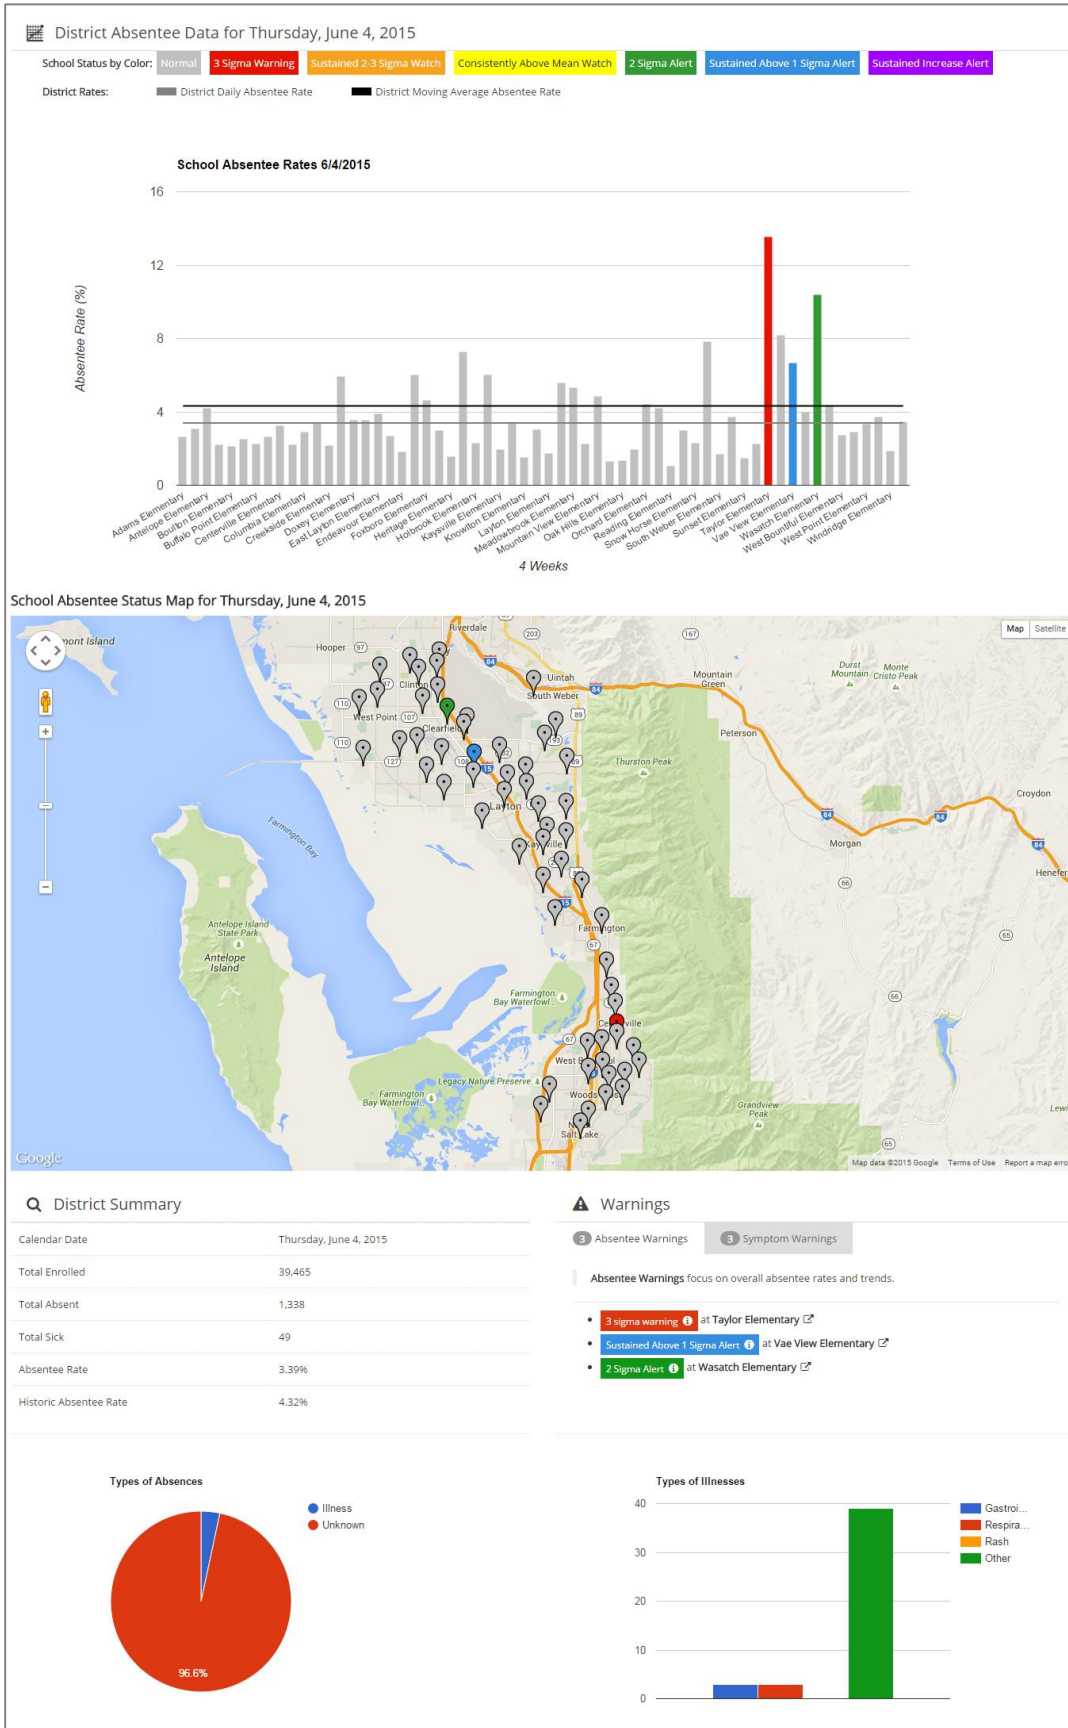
District Absentee Data for Thursday, June 4, 2015

School Status by Color: Normal 3 Sigma Warning Sustained 2-3 Sigma Watch Consistently Above Mean Watch 2 Sigma Alert Sustained Above 1 Sigma Alert Sustained Increase Alert

District Rates: District Daily Absentee Rate District Moving Average Absentee Rate

School Absentee Rates 6/4/2015

16
12
8
4
0

Absentee Rate (%)

Adams Elementary
Antelope Elementary
Boulton Elementary
Buffalo Point Elementary
Centerville Elementary
Columbia Elementary
Creekside Elementary
Doxey Elementary
East Layton Elementary
Endeavour Elementary
Foxboro Elementary
Heritage Elementary
Holbrook Elementary
Kaysville Elementary
Knowlton Elementary
Layton Elementary
Meadowbrook Elementary
Mountain View Elementary
Oak Hills Elementary
Orchard Elementary
Reading Elementary
Snow Horse Elementary
South Weber Elementary
Sunset Elementary
Taylor Elementary
Vae View Elementary
Wasatch Elementary
West Bountiful Elementary
West Point Elementary
Windridge Elementary

4 Weeks

School Absentee Status Map for Thursday, June 4, 2015

Map Satellite
mont Island
Hooper
Riverdale
Uintah
South Weber
Mountain Green
Dust Mountain
Monte Cristo Peak
Clinton
West Point
Clearfield
Peterson
Thurston Peak
Layton
Kaysville
Croydon
Morgan
Henefer
Farmington Bay
Antelope Island State Park
Antelope Island
Farmington
Farmington Bay Waterfowl...
Centerville
West Bountiful
Legacy Nature Preserve
Farmington Bay Waterfowl...
Woods Cross
North Salt Lake
Grandview Peak
Lewi
Google
Map data ©2015 Google Terms of Use Report a map error

District Summary

| Calendar Date | Thursday, June 4, 2015 |
|---|---|
| Total Enrolled | 39,465 |
| Total Absent | 1,338 |
| Total Sick | 49 |
| Absentee Rate | 3.39% |
| Historic Absentee Rate | 4.32% |

Warnings

3 Absentee Warnings 3 Symptom Warnings

Absentee Warnings focus on overall absentee rates and trends.

• 3 sigma warning at Taylor Elementary
• Sustained Above 1 Sigma Alert at Vae View Elementary
• 2 Sigma Alert at Wasatch Elementary

Types of Absences

Illness
Unknown

96.6%

Types of Illnesses

40
30
20
10
0

Gastroi...
Respira...
Rash
Other